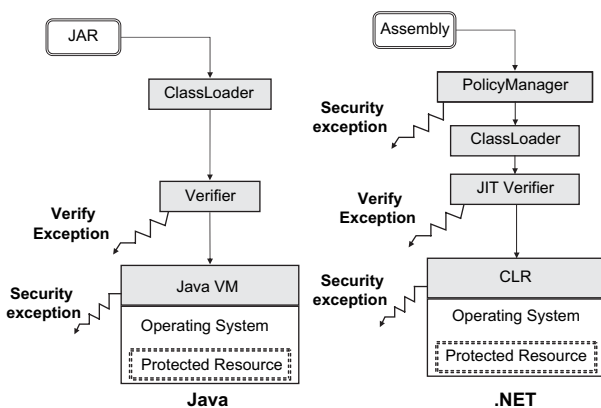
JAR

ClassLoader

Verifier

Verify Exception

Security exception

Java VM

Operating System

Protected Resource

Java

Assembly

PolicyManager

Security exception

ClassLoader

JIT Verifier

Verify Exception

Security exception

CLR

Operating System

Protected Resource

.NET